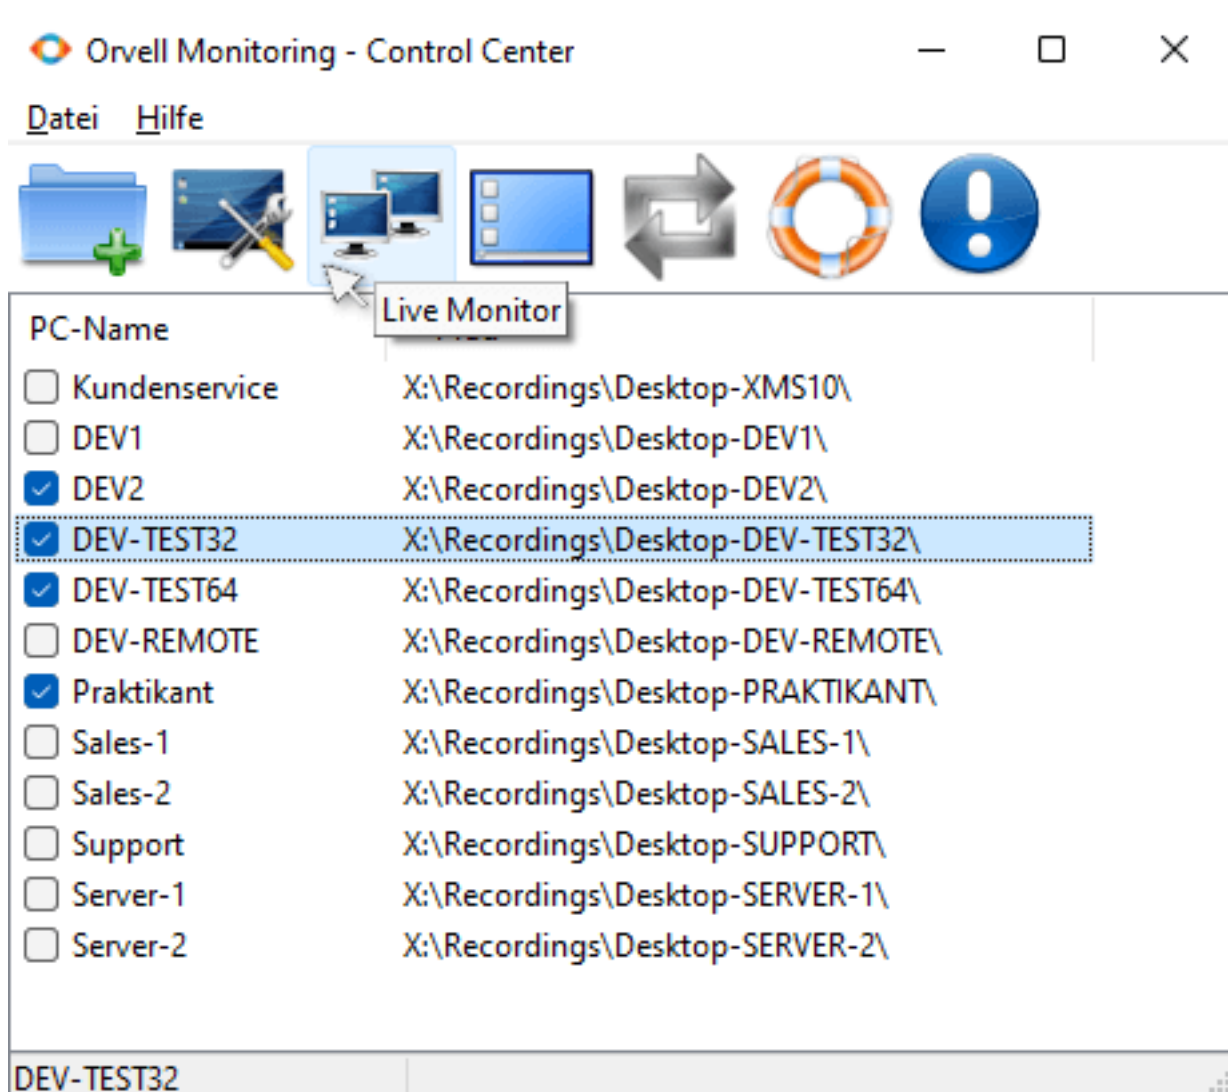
Orvell Monitoring - Control Center

Datei Hilfe

Live Monitor

| PC-Name | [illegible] |
|---|---|
| Kundenservice | X:\Recordings\Desktop-XMS10\ |
| DEV1 | X:\Recordings\Desktop-DEV1\ |
| DEV2 | X:\Recordings\Desktop-DEV2\ |
| DEV-TEST32 | X:\Recordings\Desktop-DEV-TEST32\ |
| DEV-TEST64 | X:\Recordings\Desktop-DEV-TEST64\ |
| DEV-REMOTE | X:\Recordings\Desktop-DEV-REMOTE\ |
| Praktikant | X:\Recordings\Desktop-PRAKTIKANT\ |
| Sales-1 | X:\Recordings\Desktop-SALES-1\ |
| Sales-2 | X:\Recordings\Desktop-SALES-2\ |
| Support | X:\Recordings\Desktop-SUPPORT\ |
| Server-1 | X:\Recordings\Desktop-SERVER-1\ |
| Server-2 | X:\Recordings\Desktop-SERVER-2\ |

DEV-TEST32